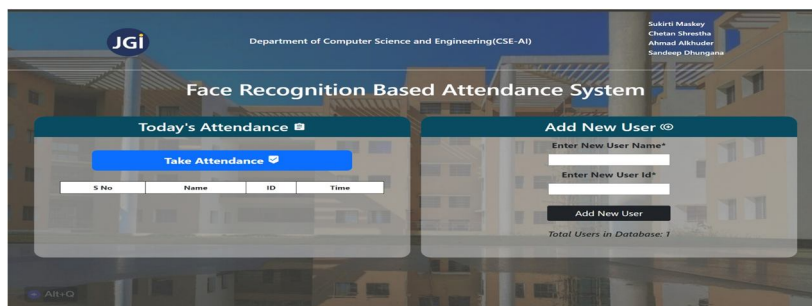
JGi

Department of Computer Science and Engineering(CSE-AI)

Sukirti Maskey
Chetan Shrestha
Ahmad Alkhuder
Sandeep Dhungana

Face Recognition Based Attendance System

Today's Attendance

Take Attendance

| S No | Name | ID | Time |
|---|---|---|---|

Add New User

Enter New User Name*

Enter New User Id*

Add New User

Total Users in Database: 1

Alt+Q